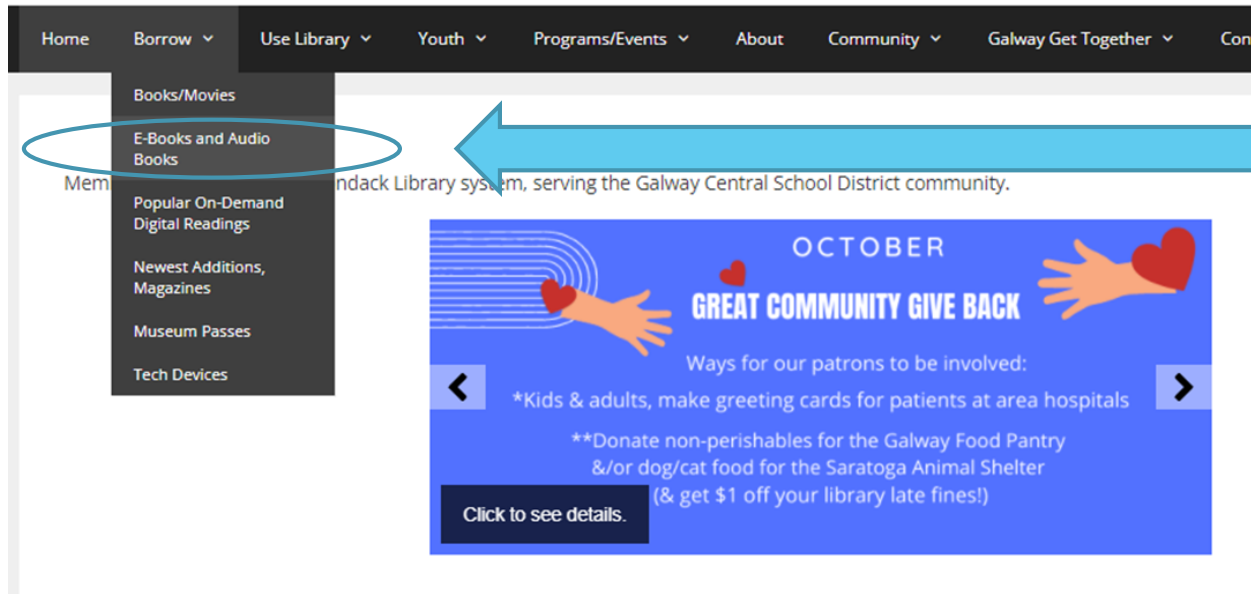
Home Borrow Use Library Youth Programs/Events About Community Galway Get Together Con

Books/Movies
E-Books and Audio Books
Popular On-Demand Digital Readings
Newest Additions, Magazines
Museum Passes
Tech Devices

Mem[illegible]ndack Library system, serving the Galway Central School District community.

OCTOBER
GREAT COMMUNITY GIVE BACK
Ways for our patrons to be involved:
*Kids & adults, make greeting cards for patients at area hospitals
**Donate non-perishables for the Galway Food Pantry &/or dog/cat food for the Saratoga Animal Shelter (& get $1 off your library late fines!)

Click to see details.